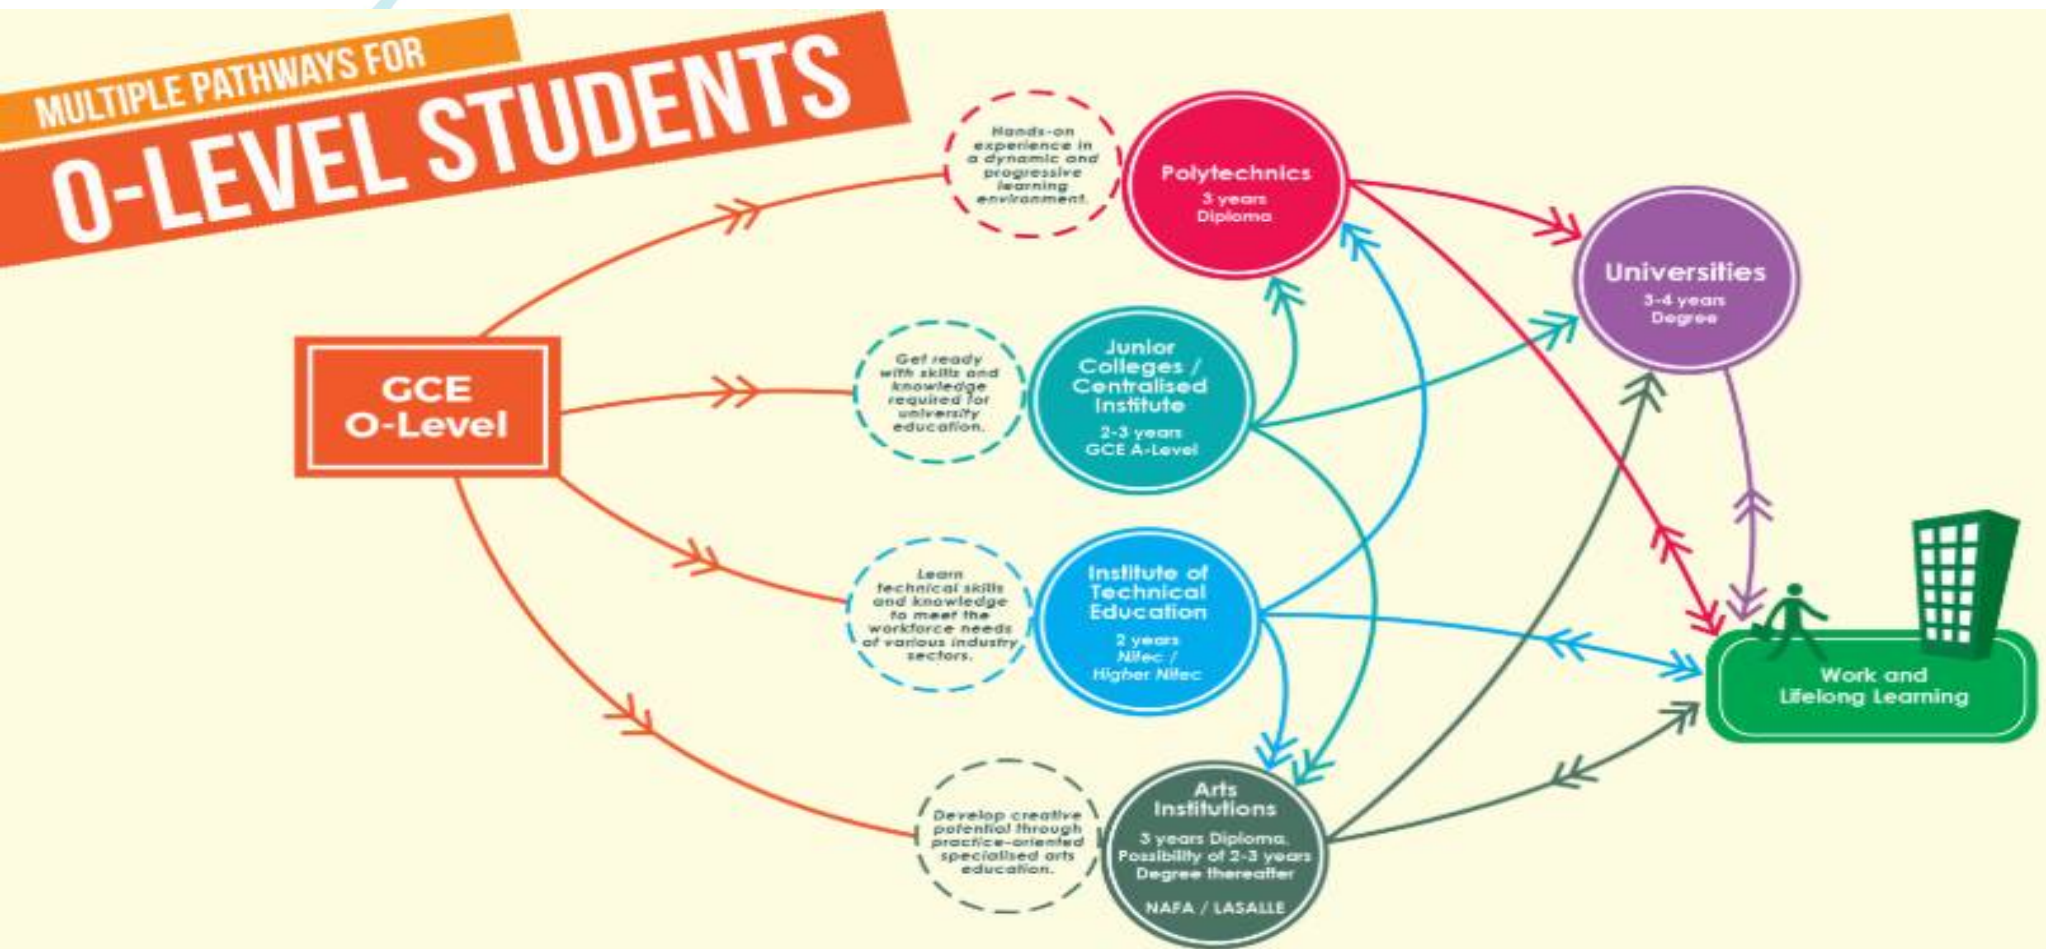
MULTIPLE PATHWAYS FOR
O-LEVEL STUDENTS

GCE O-Level

Hands-on experience in a dynamic and progressive learning environment.

Polytechnics
3 years
Diploma

Get ready with skills and knowledge required for university education.

Junior Colleges / Centralised Institute
2-3 years
GCE A-Level

Learn technical skills and knowledge to meet the workforce needs of various industry sectors.

Institute of Technical Education
2 years
Nitec / Higher Nitec

Develop creative potential through practice-oriented specialised arts education.

Arts Institutions
3 years Diploma, Possibility of 2-3 years Degree thereafter
NAFA / LASALLE

Universities
3-4 years
Degree

Work and Lifelong Learning